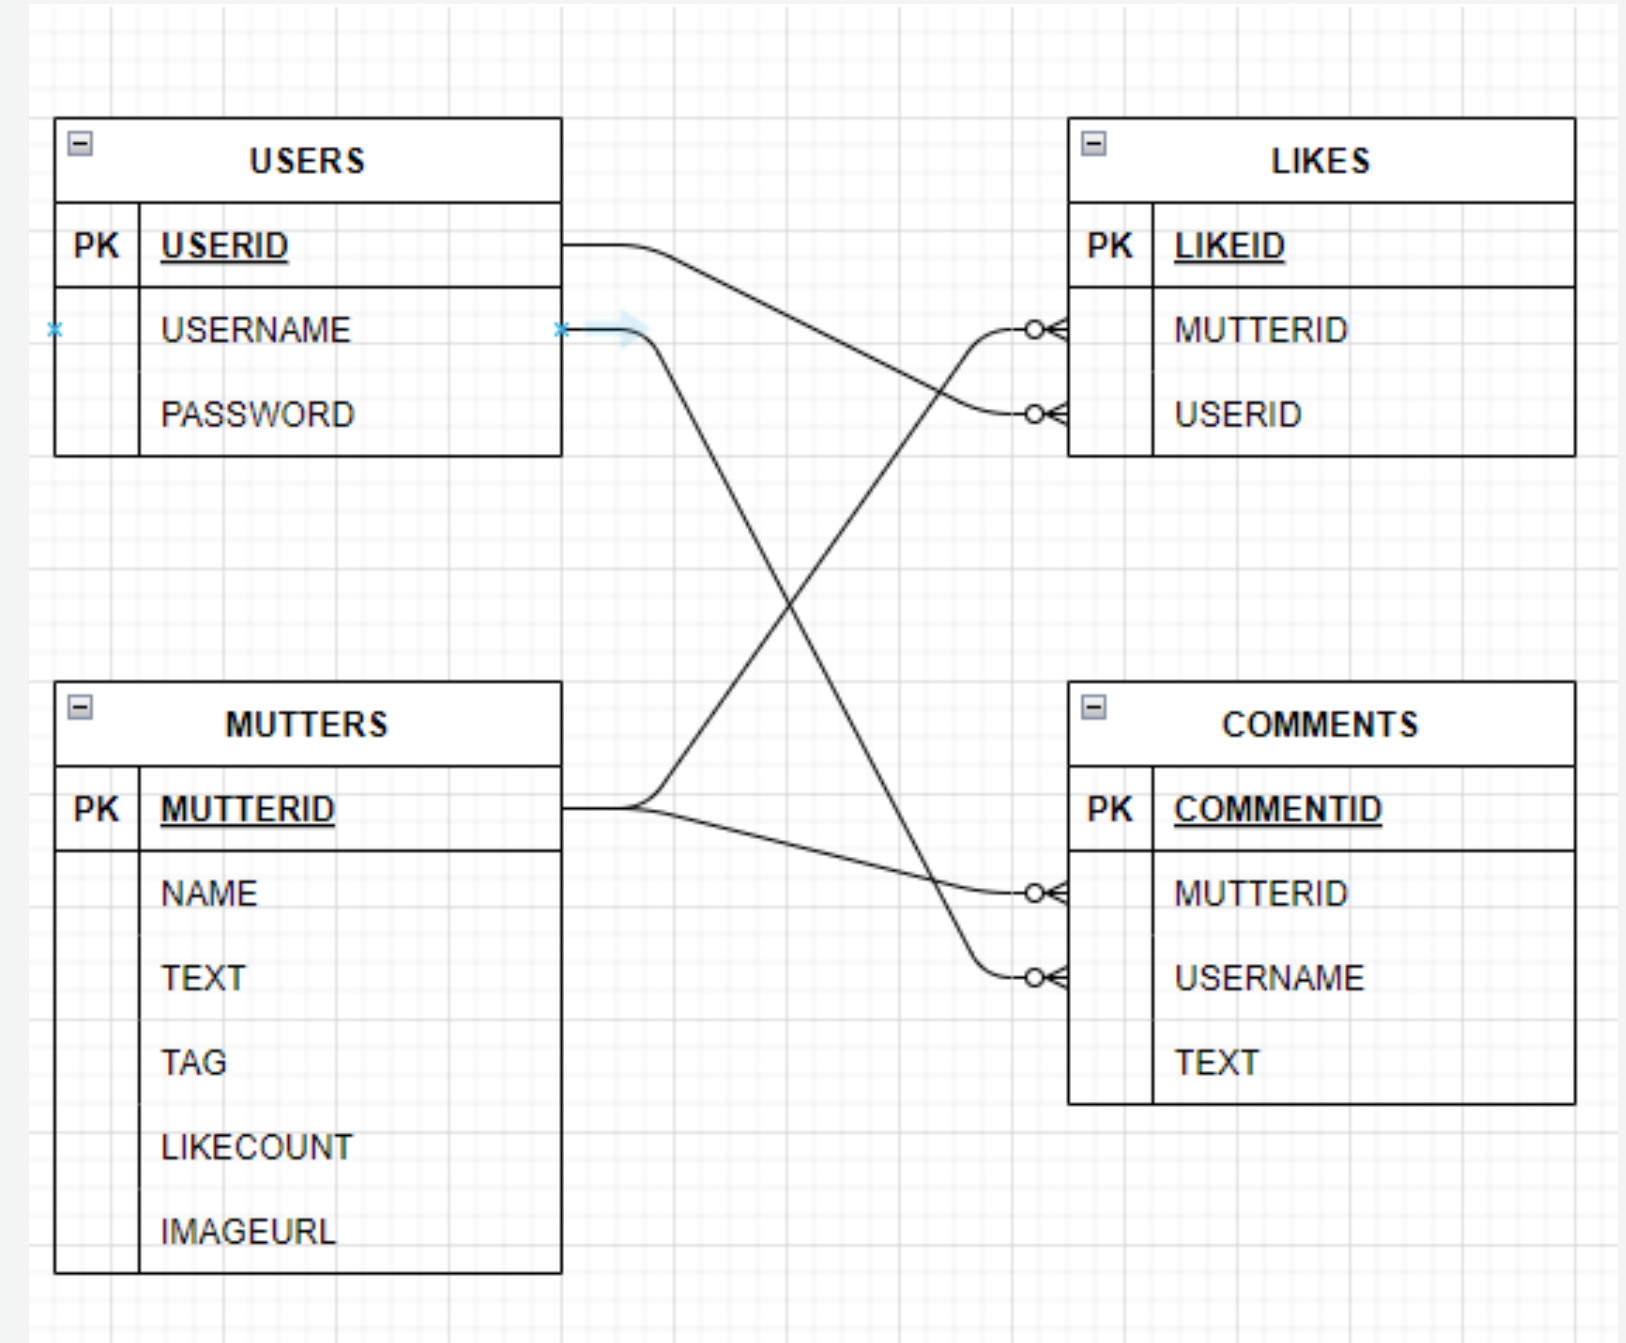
USERS

| PK | USERID |
|---|---|
| | USERNAME |
| | PASSWORD |

LIKES

| PK | LIKEID |
|---|---|
| | MUTTERID |
| | USERID |

MUTTERS

| PK | MUTTERID |
|---|---|
| | NAME |
| | TEXT |
| | TAG |
| | LIKECOUNT |
| | IMAGEURL |

COMMENTS

| PK | COMMENTID |
|---|---|
| | MUTTERID |
| | USERNAME |
| | TEXT |